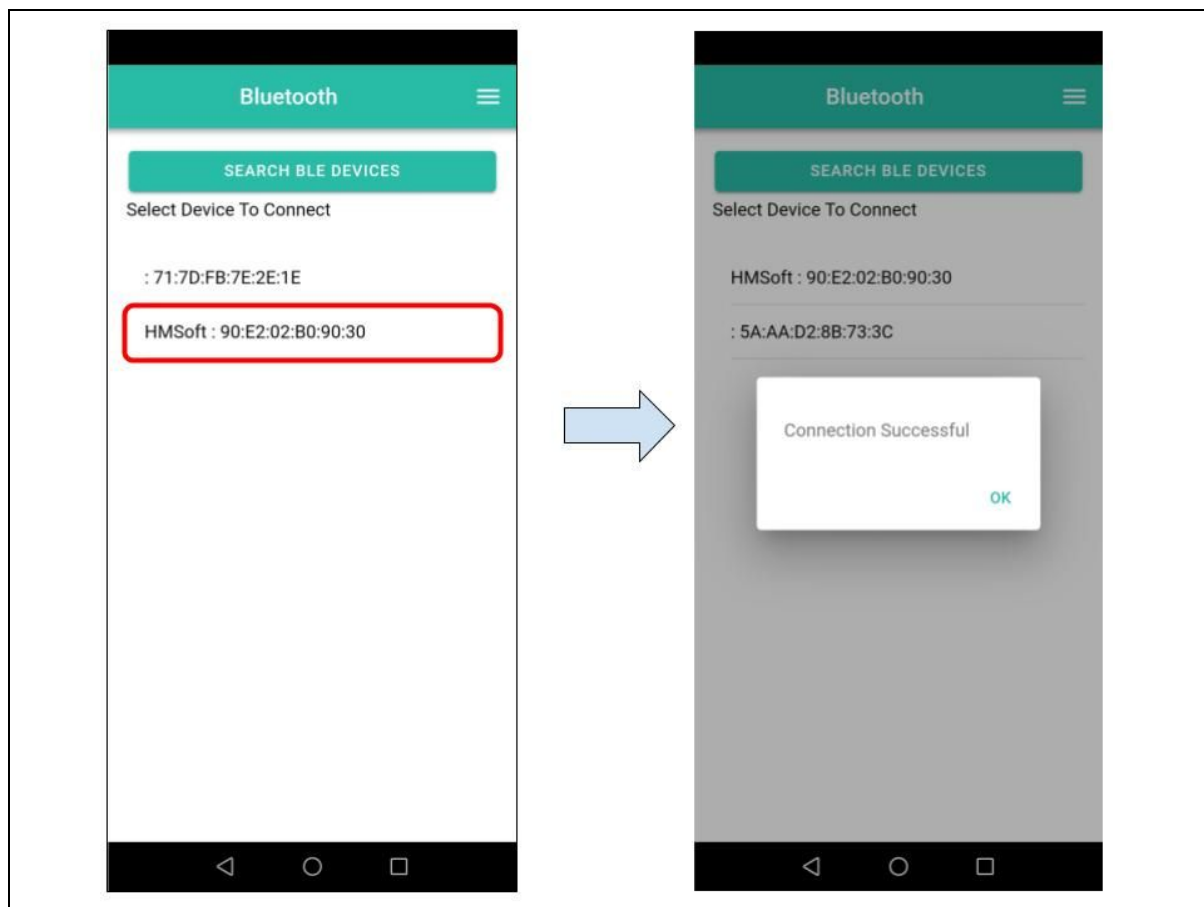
Bluetooth

SEARCH BLE DEVICES

Select Device To Connect

: 71:7D:FB:7E:2E:1E

HMSoft : 90:E2:02:B0:90:30

Bluetooth

SEARCH BLE DEVICES

Select Device To Connect

HMSoft : 90:E2:02:B0:90:30

: 5A:AA:D2:8B:73:3C

Connection Successful

OK